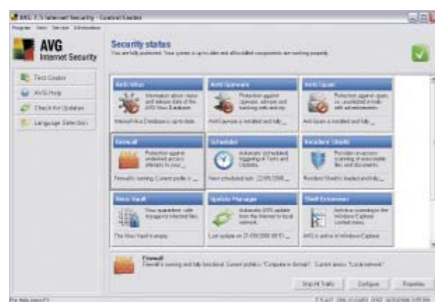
AVG 7.5 Internet Security - Control Center

Program View Service Information

AVG Internet Security

Security status
You are fully protected. Your system is up to date and all installed components are working properly.

Test Center
AVG Help
Check for Updates
Language Selection

Anti-Virus
Information about status and release date of the AVG Virus Database.
Internet Virus Database is up to date.

Anti-Spyware
Protection against Spyware, adware and tracking web and tra...
Anti-Spyware is installed and fully ...

Anti-Spam
Protection against spam, i.e. unsolicited e-mails with ad extensions.
Anti-Spam is installed and fully ...

Firewall
Protection against undesired access attempts to your ...
Firewall is running. Current profile is ...

Scheduler
Automatic scheduled triggering of Tests and Updates.
Next scheduled task: 22/09/2008 ...

Resident Shield
Provides on access scanning of executable files and documents.
Resident Shield is loaded and fully ...

Virus Vault
Your quarantine: safe storage of infected files.
The Virus Vault is empty.

Update Manager
Automatic AVG update from the Internet or from local ...
Last update on 21/09/2008 08:15 ...

Shell Extensions
Antivirus scanning in the Windows Explorer context menu.
AVG is active in Windows Explorer.

Firewall
Firewall is running and fully functional. Current profile is "Computer in domain". Current status: "Local network".

Import Tests Configure Properties

For help press F1 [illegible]